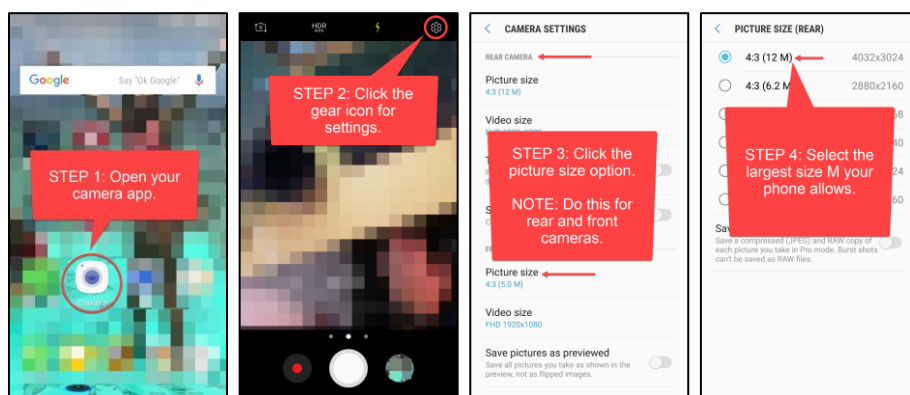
Google Say "Ok Google"

STEP 1: Open your camera app.

Camera

HDR

STEP 2: Click the gear icon for settings.

CAMERA SETTINGS

REAR CAMERA

Picture size
4:3 (12 M)

Video size
FHD 1920x1080

STEP 3: Click the picture size option.

NOTE: Do this for rear and front cameras.

Picture size
4:3 (5.0 M)

Video size
FHD 1920x1080

Save pictures as previewed
Save all pictures you take as shown in the preview, not as flipped images.

PICTURE SIZE (REAR)

4:3 (12 M) 4032x3024

4:3 (6.2 M) 2880x2160

STEP 4: Select the largest size M your phone allows.

Sav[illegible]
Save a compressed (JPEG) and RAW copy of each picture you take in Pro mode. Burst shots can't be saved as RAW files.